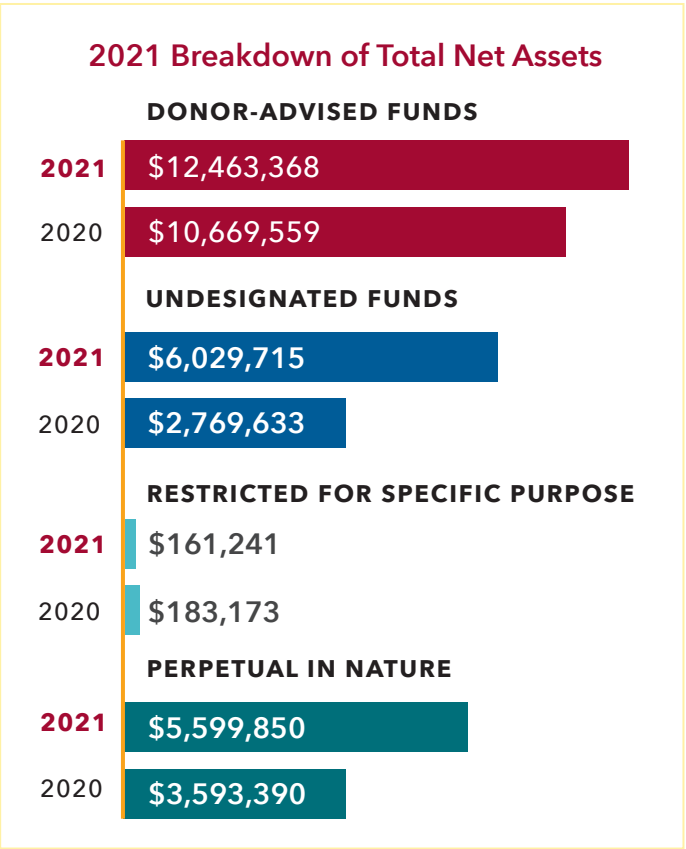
2021 Breakdown of Total Net Assets

DONOR-ADVISED FUNDS

2021 $12,463,368

2020 $10,669,559

UNDESIGNATED FUNDS

2021 $6,029,715

2020 $2,769,633

RESTRICTED FOR SPECIFIC PURPOSE

2021 $161,241

2020 $183,173

PERPETUAL IN NATURE

2021 $5,599,850

2020 $3,593,390